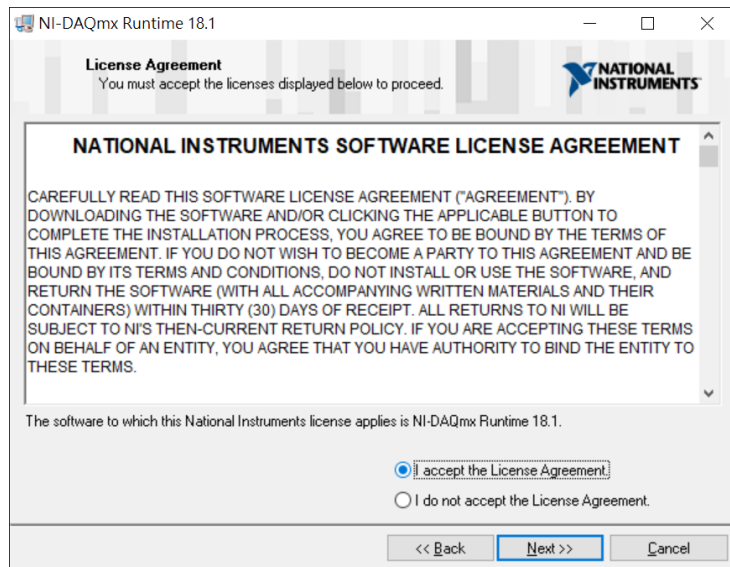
NI-DAQmx Runtime 18.1

License Agreement
You must accept the licenses displayed below to proceed.

NATIONAL INSTRUMENTS

NATIONAL INSTRUMENTS SOFTWARE LICENSE AGREEMENT

CAREFULLY READ THIS SOFTWARE LICENSE AGREEMENT ("AGREEMENT"). BY DOWNLOADING THE SOFTWARE AND/OR CLICKING THE APPLICABLE BUTTON TO COMPLETE THE INSTALLATION PROCESS, YOU AGREE TO BE BOUND BY THE TERMS OF THIS AGREEMENT. IF YOU DO NOT WISH TO BECOME A PARTY TO THIS AGREEMENT AND BE BOUND BY ITS TERMS AND CONDITIONS, DO NOT INSTALL OR USE THE SOFTWARE, AND RETURN THE SOFTWARE (WITH ALL ACCOMPANYING WRITTEN MATERIALS AND THEIR CONTAINERS) WITHIN THIRTY (30) DAYS OF RECEIPT. ALL RETURNS TO NI WILL BE SUBJECT TO NI'S THEN-CURRENT RETURN POLICY. IF YOU ARE ACCEPTING THESE TERMS ON BEHALF OF AN ENTITY, YOU AGREE THAT YOU HAVE AUTHORITY TO BIND THE ENTITY TO THESE TERMS.

The software to which this National Instruments license applies is NI-DAQmx Runtime 18.1.

I accept the License Agreement.
I do not accept the License Agreement.

<< Back
Next >>
Cancel